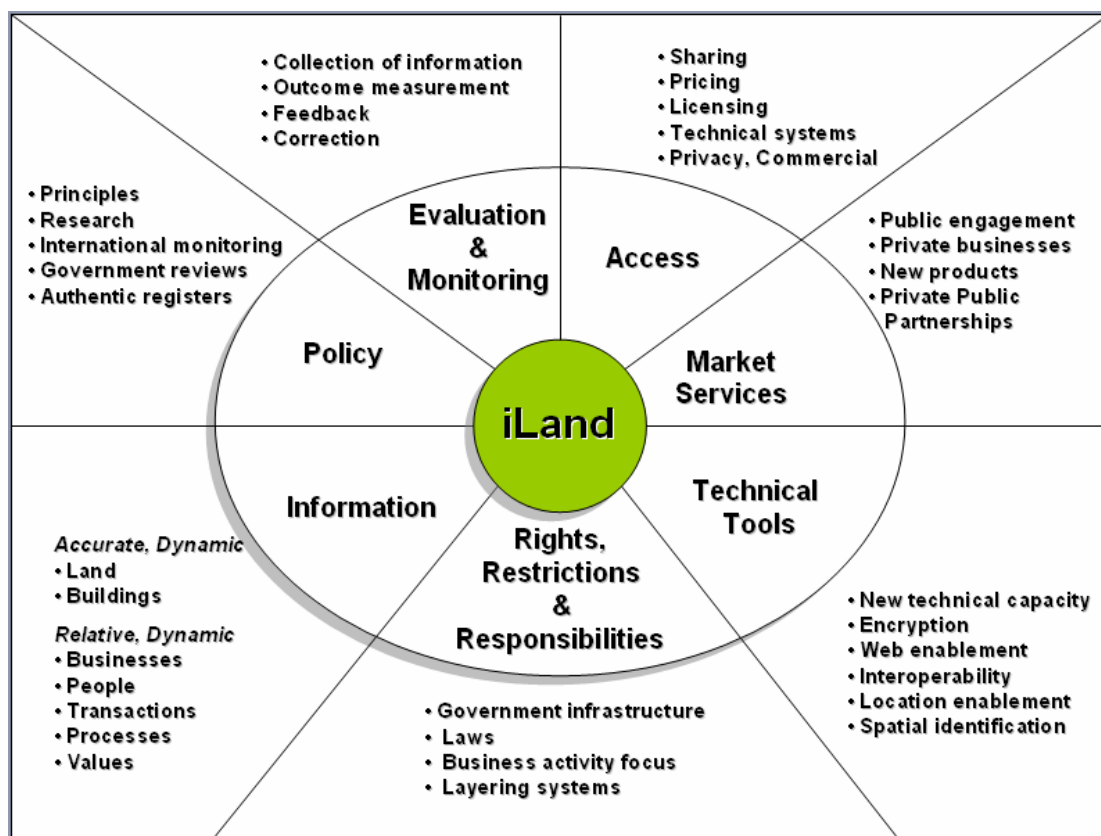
• Collection of information
• Outcome measurement
• Feedback
• Correction

• Sharing
• Pricing
• Licensing
• Technical systems
• Privacy, Commercial

• Principles
• Research
• International monitoring
• Government reviews
• Authentic registers

Evaluation & Monitoring

Access

• Public engagement
• Private businesses
• New products
• Private Public Partnerships

Policy

Market Services

iLand

Information

Technical Tools

Rights, Restrictions & Responsibilities

Accurate, Dynamic
• Land
• Buildings

Relative, Dynamic
• Businesses
• People
• Transactions
• Processes
• Values

• New technical capacity
• Encryption
• Web enablement
• Interoperability
• Location enablement
• Spatial identification

• Government infrastructure
• Laws
• Business activity focus
• Layering systems